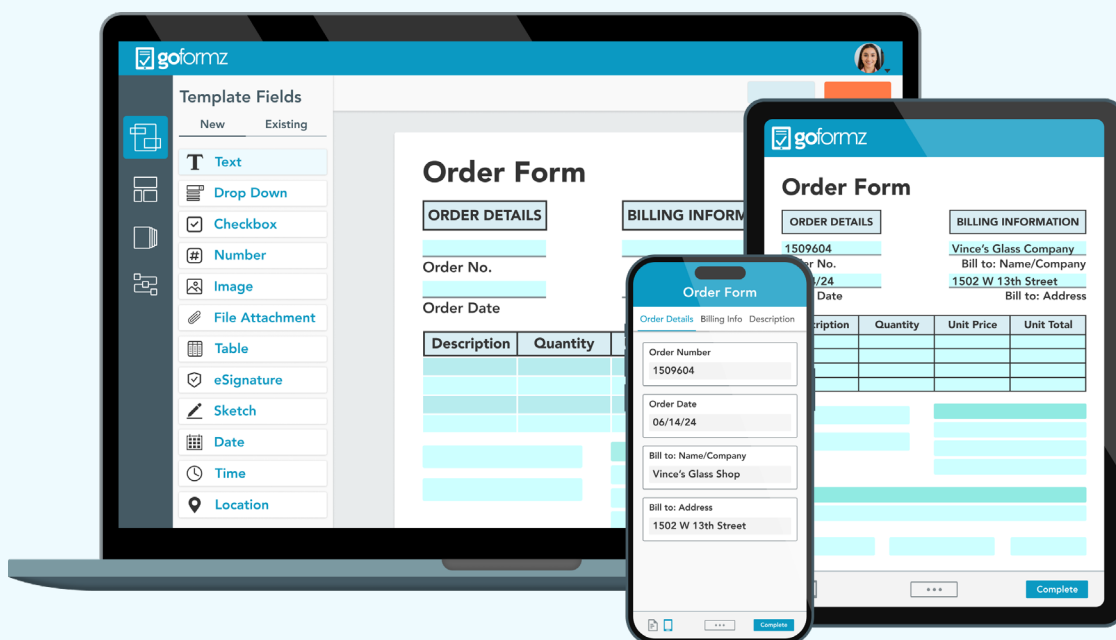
goformz

Template Fields

New Existing

Text

Drop Down

Checkbox

Number

Image

File Attachment

Table

eSignature

Sketch

Date

Time

Location

Order Form

ORDER DETAILS

BILLING INFORM

Order No.

Order Date

| Description | Quantity |
|---|---|

goformz

Order Form

ORDER DETAILS

BILLING INFORMATION

1509604

Vince's Glass Company

der No.

Bill to: Name/Company

/24

1502 W 13th Street

Date

Bill to: Address

| cription | Quantity | Unit Price | Unit Total |
|---|---|---|---|

•••

Complete

Order Form

Order Details Billing Info Description

Order Number

1509604

Order Date

06/14/24

Bill to: Name/Company

Vince's Glass Shop

Bill to: Address

1502 W 13th Street

•••

Complete